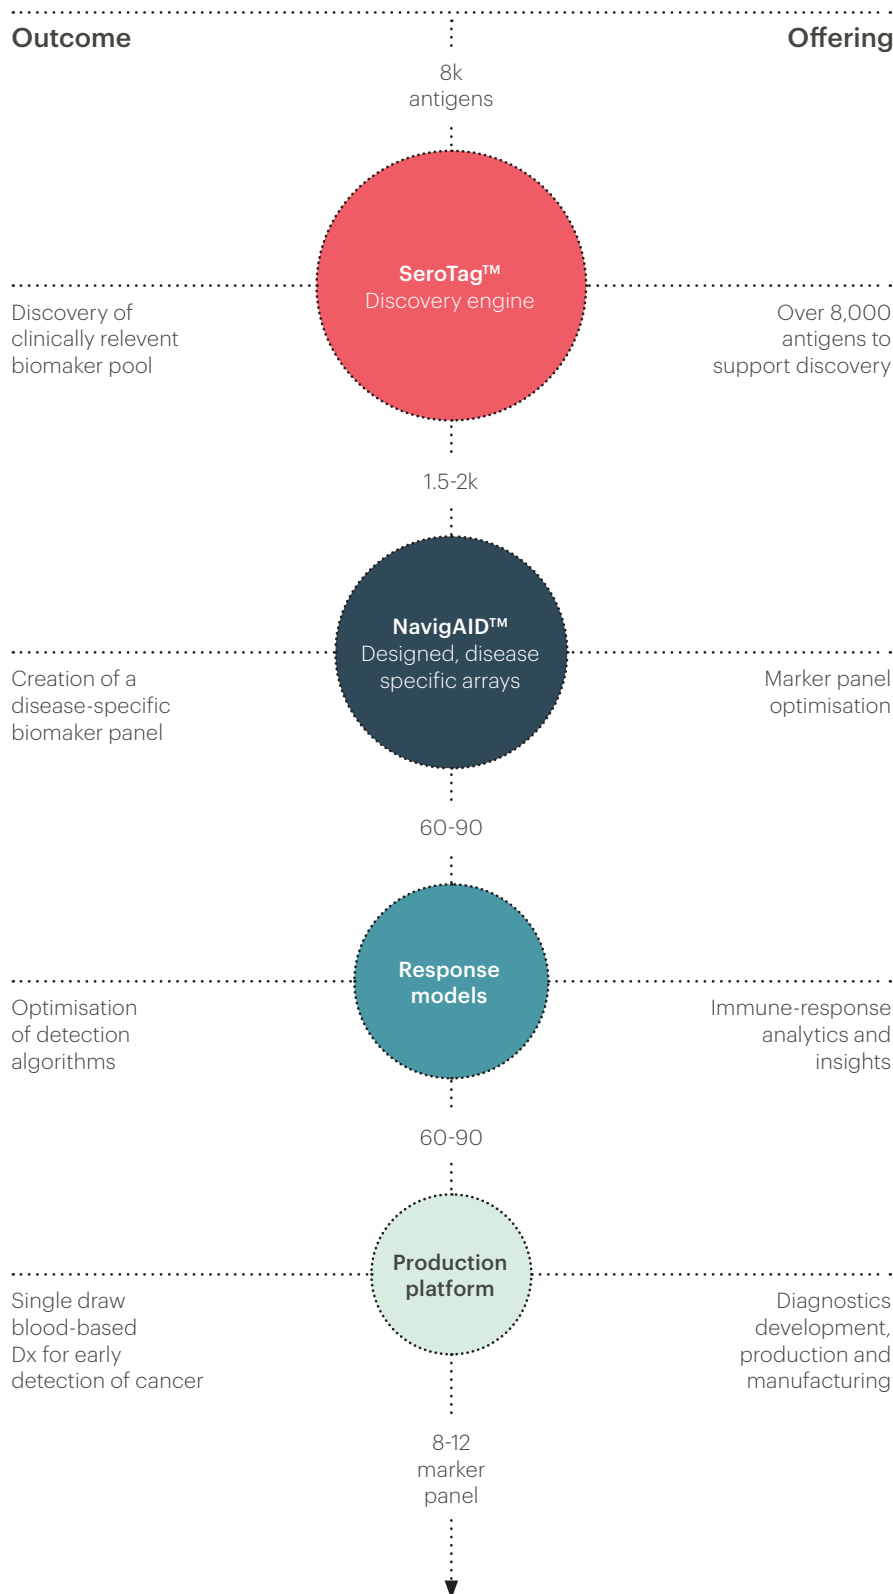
Outcome

Offering

8k antigens

SeroTag™
Discovery engine

Discovery of clinically relevent biomaker pool

Over 8,000 antigens to support discovery

1.5-2k

NavigAID™
Designed, disease specific arrays

Creation of a disease-specific biomaker panel

Marker panel optimisation

60-90

Response models

Optimisation of detection algorithms

Immune-response analytics and insights

60-90

Production platform

Single draw blood-based Dx for early detection of cancer

Diagnostics development, production and manufacturing

8-12 marker panel